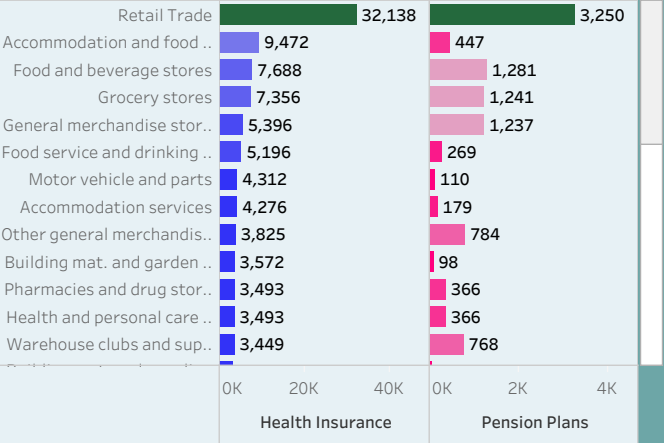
| | Health Insurance | Pension Plans |
|---|---|---|
| Retail Trade | 32,138 | 3,250 |
| Accommodation and food .. | 9,472 | 447 |
| Food and beverage stores | 7,688 | 1,281 |
| Grocery stores | 7,356 | 1,241 |
| General merchandise stor.. | 5,396 | 1,237 |
| Food service and drinking .. | 5,196 | 269 |
| Motor vehicle and parts | 4,312 | 110 |
| Accommodation services | 4,276 | 179 |
| Other general merchandis.. | 3,825 | 784 |
| Building mat. and garden .. | 3,572 | 98 |
| Pharmacies and drug stor.. | 3,493 | 366 |
| Health and personal care .. | 3,493 | 366 |
| Warehouse clubs and sup.. | 3,449 | 768 |
| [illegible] | | |

0K 20K 40K
Health Insurance

0K 2K 4K
Pension Plans